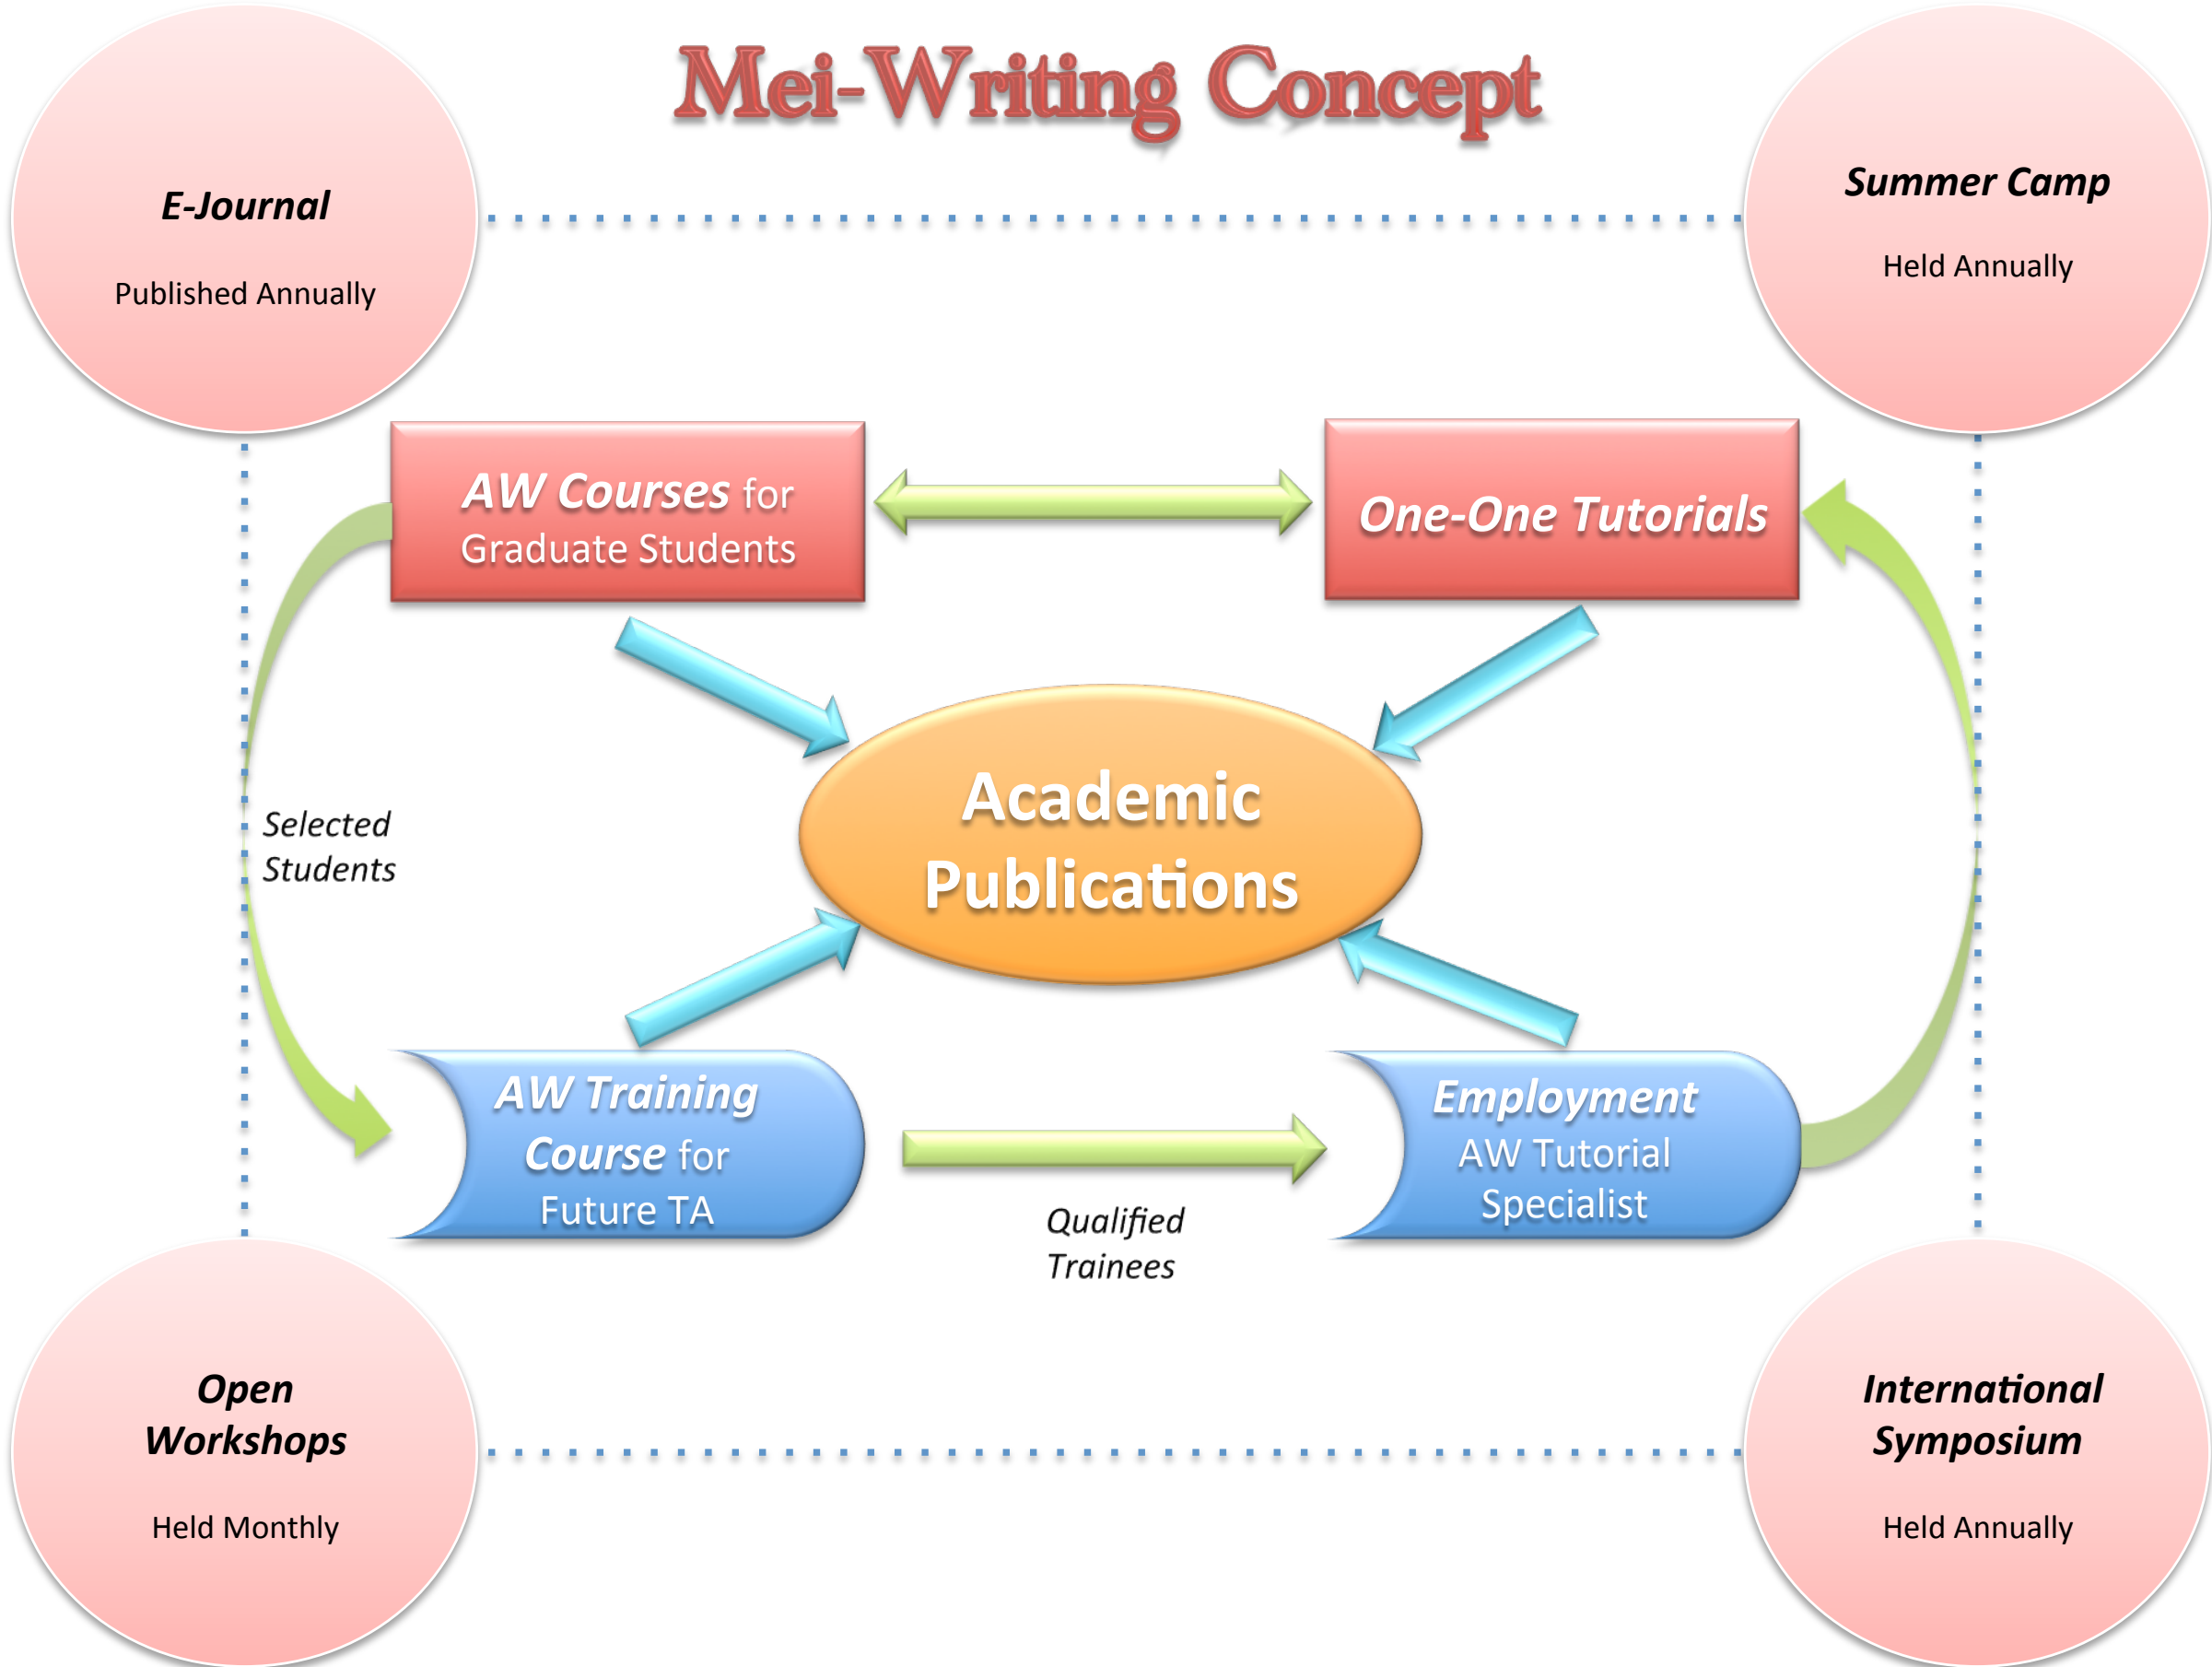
Mei-Writing Concept

E-Journal

Published Annually

Summer Camp

Held Annually

AW Courses for Graduate Students

One-One Tutorials

Academic Publications

Selected Students

AW Training Course for Future TA

Employment AW Tutorial Specialist

Qualified Trainees

Open Workshops

Held Monthly

International Symposium

Held Annually